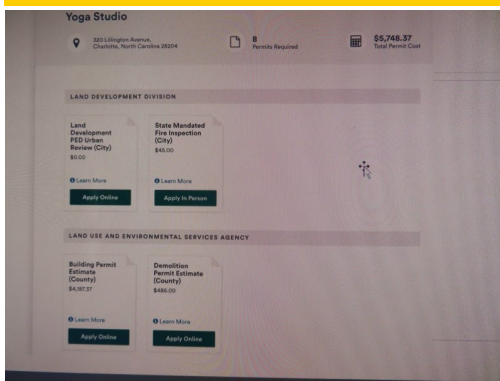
Yoga Studio

320 Lillington Avenue, Charlotte, North Carolina 28204

8
Permits Required

$5,748.37
Total Permit Cost

LAND DEVELOPMENT DIVISION

Land Development PED Urban Review (City)
$0.00

Learn More

Apply Online

State Mandated Fire Inspection (City)
$45.00

Learn More

Apply In Person

LAND USE AND ENVIRONMENTAL SERVICES AGENCY

Building Permit Estimate (County)
$4,187.37

Learn More

Apply Online

Demolition Permit Estimate (County)
$486.00

Learn More

Apply Online